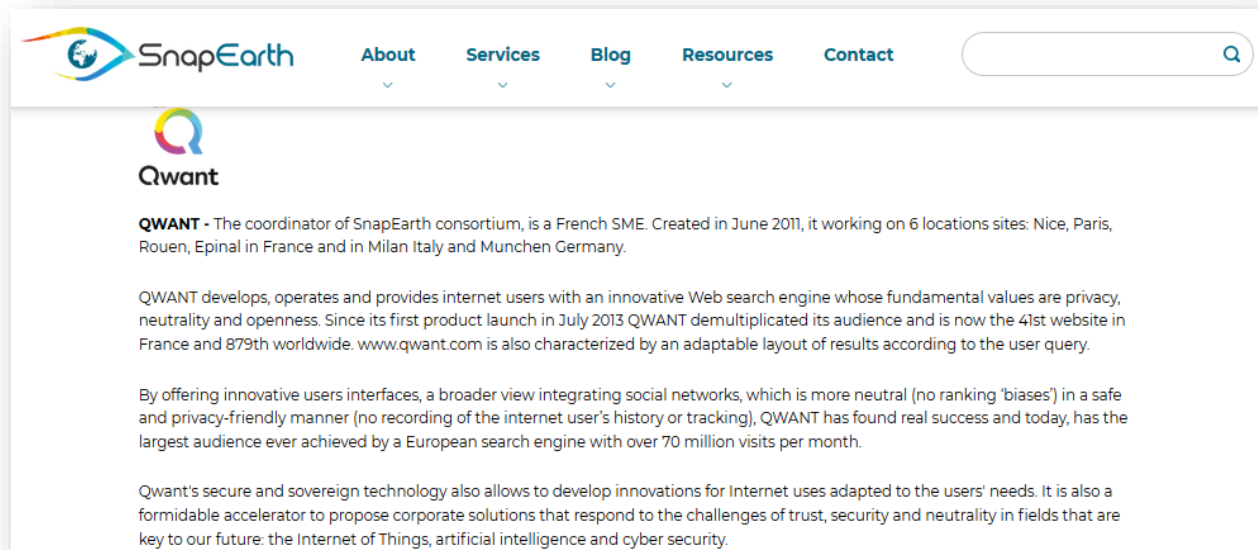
SnapEarth

About
Services
Blog
Resources
Contact

Qwant

**QWANT -** The coordinator of SnapEarth consortium, is a French SME. Created in June 2011, it working on 6 locations sites: Nice, Paris, Rouen, Epinal in France and in Milan Italy and Munchen Germany.

QWANT develops, operates and provides internet users with an innovative Web search engine whose fundamental values are privacy, neutrality and openness. Since its first product launch in July 2013 QWANT demultiplicated its audience and is now the 41st website in France and 879th worldwide. www.qwant.com is also characterized by an adaptable layout of results according to the user query.

By offering innovative users interfaces, a broader view integrating social networks, which is more neutral (no ranking 'biases') in a safe and privacy-friendly manner (no recording of the internet user's history or tracking), QWANT has found real success and today, has the largest audience ever achieved by a European search engine with over 70 million visits per month.

Qwant's secure and sovereign technology also allows to develop innovations for Internet uses adapted to the users' needs. It is also a formidable accelerator to propose corporate solutions that respond to the challenges of trust, security and neutrality in fields that are key to our future: the Internet of Things, artificial intelligence and cyber security.